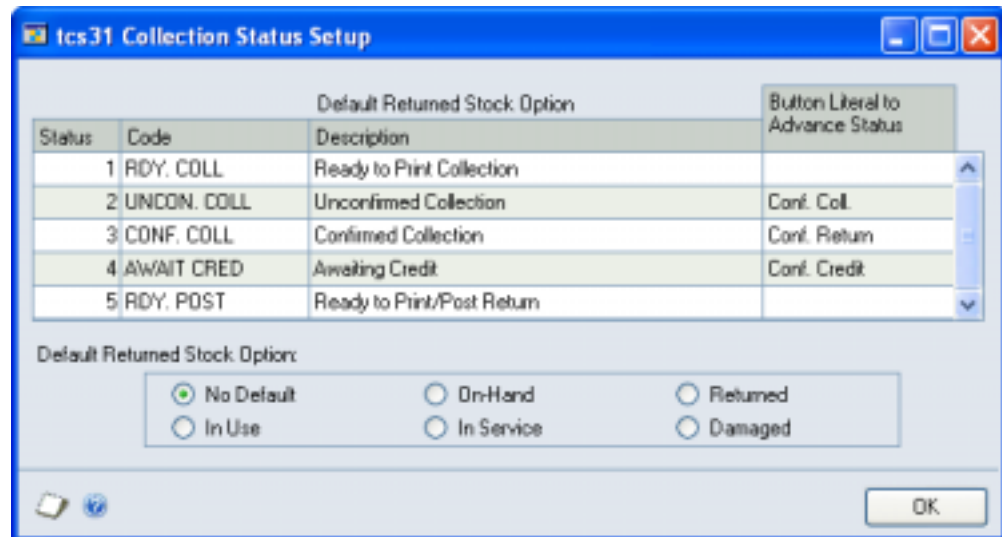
tcs31 Collection Status Setup

Default Returned Stock Option

| Status | Code | Description | Button Literal to Advance Status |
|---|---|---|---|
| 1 | RDY. COLL | Ready to Print Collection | |
| 2 | UNCON. COLL | Unconfirmed Collection | Conf. Coll. |
| 3 | CONF. COLL | Confirmed Collection | Conf. Return |
| 4 | AWAIT CRED | Awaiting Credit | Conf. Credit |
| 5 | RDY. POST | Ready to Print/Post Return | |

Default Returned Stock Option:

No Default
On-Hand
Returned
In Use
In Service
Damaged

OK